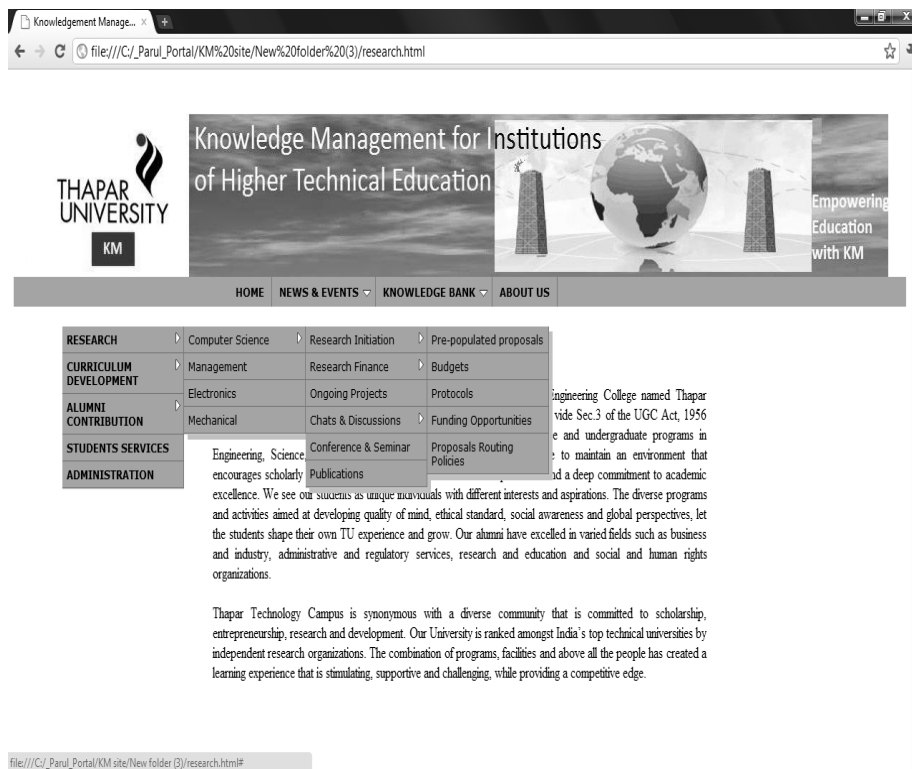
Knowledgement Manage... ×

file:///C:/_Parul_Portal/KM%20site/New%20folder%20(3)/research.html

THAPAR UNIVERSITY

KM

Knowledge Management for Institutions of Higher Technical Education

Empowering Education with KM

HOME NEWS & EVENTS KNOWLEDGE BANK ABOUT US

RESEARCH
CURRICULUM DEVELOPMENT
ALUMNI CONTRIBUTION
STUDENTS SERVICES
ADMINISTRATION

Computer Science
Management
Electronics
Mechanical

Research Initiation
Research Finance
Ongoing Projects
Chats & Discussions
Conference & Seminar
Publications

Pre-populated proposals
Budgets
Protocols
Funding Opportunities
Proposals Routing Policies

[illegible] Engineering College named Thapar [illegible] vide Sec.3 of the UGC Act, 1956 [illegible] and undergraduate programs in Engineering, Science, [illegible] to maintain an environment that encourages scholarly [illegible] a deep commitment to academic excellence. We see our students as unique individuals with different interests and aspirations. The diverse programs and activities aimed at developing quality of mind, ethical standard, social awareness and global perspectives, let the students shape their own TU experience and grow. Our alumni have excelled in varied fields such as business and industry, administrative and regulatory services, research and education and social and human rights organizations.

Thapar Technology Campus is synonymous with a diverse community that is committed to scholarship, entrepreneurship, research and development. Our University is ranked amongst India's top technical universities by independent research organizations. The combination of programs, facilities and above all the people has created a learning experience that is stimulating, supportive and challenging, while providing a competitive edge.

file:///C:/_Parul_Portal/KM site/New folder (3)/research.html#